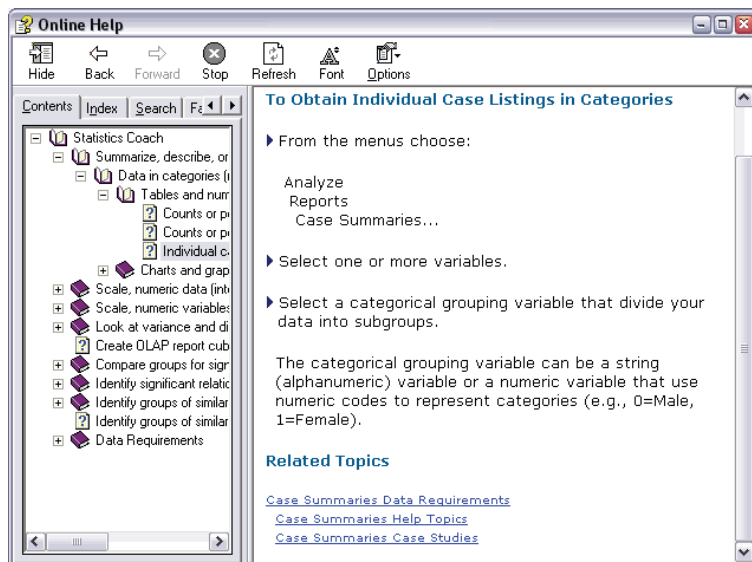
Online Help

Hide Back Forward Stop Refresh Font Options

Contents Index Search Fa

Statistics Coach
Summarize, describe, or
Data in categories (
Tables and num
Counts or p
Counts or p
Individual c
Charts and grap
Scale, numeric data (int
Scale, numeric variables
Look at variance and di
Create OLAP report cub
Compare groups for sigr
Identify significant relatic
Identify groups of similar
Identify groups of similar
Data Requirements

To Obtain Individual Case Listings in Categories

From the menus choose:

Analyze
Reports
Case Summaries...

Select one or more variables.

Select a categorical grouping variable that divide your data into subgroups.

The categorical grouping variable can be a string (alphanumeric) variable or a numeric variable that use numeric codes to represent categories (e.g., 0=Male, 1=Female).

Related Topics

Case Summaries Data Requirements
Case Summaries Help Topics
Case Summaries Case Studies